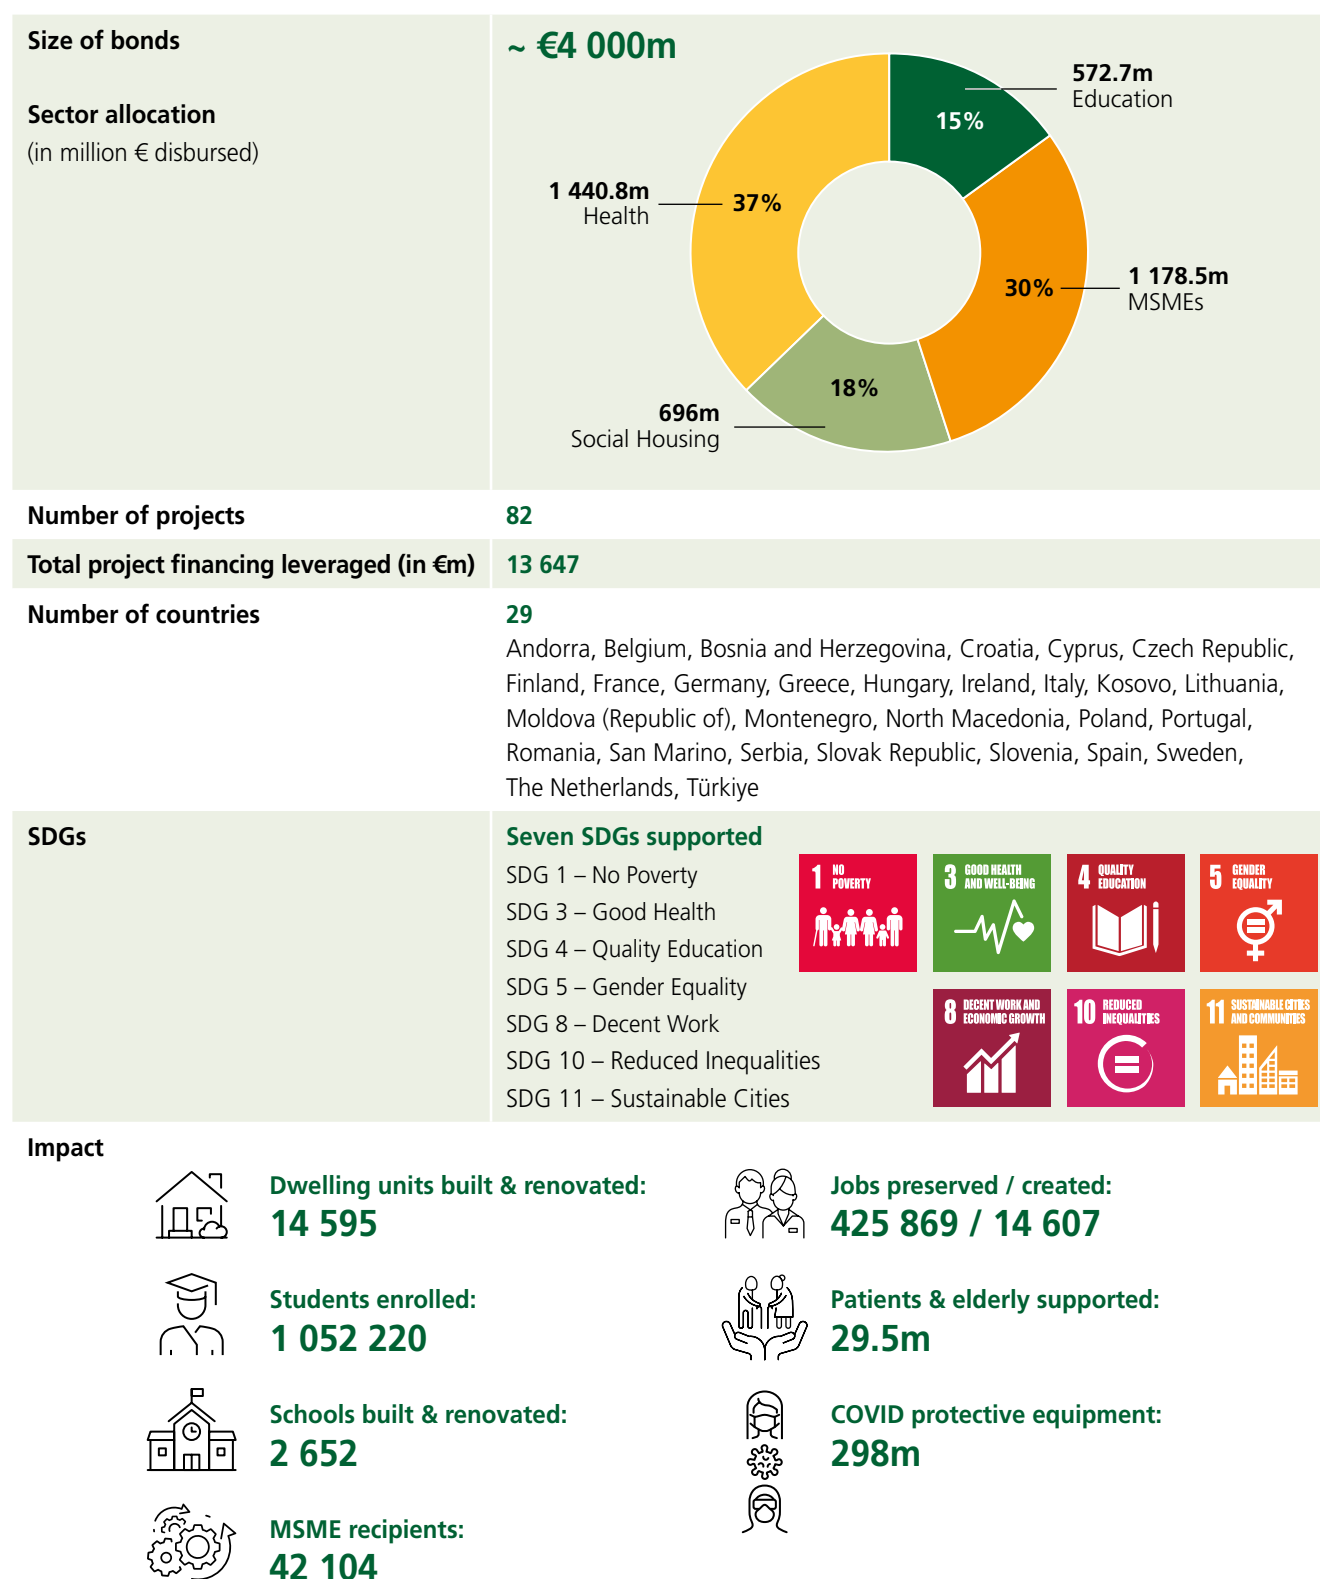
Size of bonds

Sector allocation
(in million € disbursed)

~ €4 000m

572.7m
Education
15%

1 440.8m
Health
37%

30%
1 178.5m
MSMEs

18%
696m
Social Housing

| Number of projects | 82 |
|---|---|
| Total project financing leveraged (in €m) | 13 647 |
| Number of countries | 29 Andorra, Belgium, Bosnia and Herzegovina, Croatia, Cyprus, Czech Republic, Finland, France, Germany, Greece, Hungary, Ireland, Italy, Kosovo, Lithuania, Moldova (Republic of), Montenegro, North Macedonia, Poland, Portugal, Romania, San Marino, Serbia, Slovak Republic, Slovenia, Spain, Sweden, The Netherlands, Türkiye |
| SDGs | Seven SDGs supported SDG 1 – No Poverty SDG 3 – Good Health SDG 4 – Quality Education SDG 5 – Gender Equality SDG 8 – Decent Work SDG 10 – Reduced Inequalities SDG 11 – Sustainable Cities |

1 NO POVERTY
3 GOOD HEALTH AND WELL-BEING
4 QUALITY EDUCATION
5 GENDER EQUALITY
8 DECENT WORK AND ECONOMIC GROWTH
10 REDUCED INEQUALITIES
11 SUSTAINABLE CITIES AND COMMUNITIES

Impact

Dwelling units built & renovated:
14 595

Students enrolled:
1 052 220

Schools built & renovated:
2 652

MSME recipients:
42 104

Jobs preserved / created:
425 869 / 14 607

Patients & elderly supported:
29.5m

COVID protective equipment:
298m